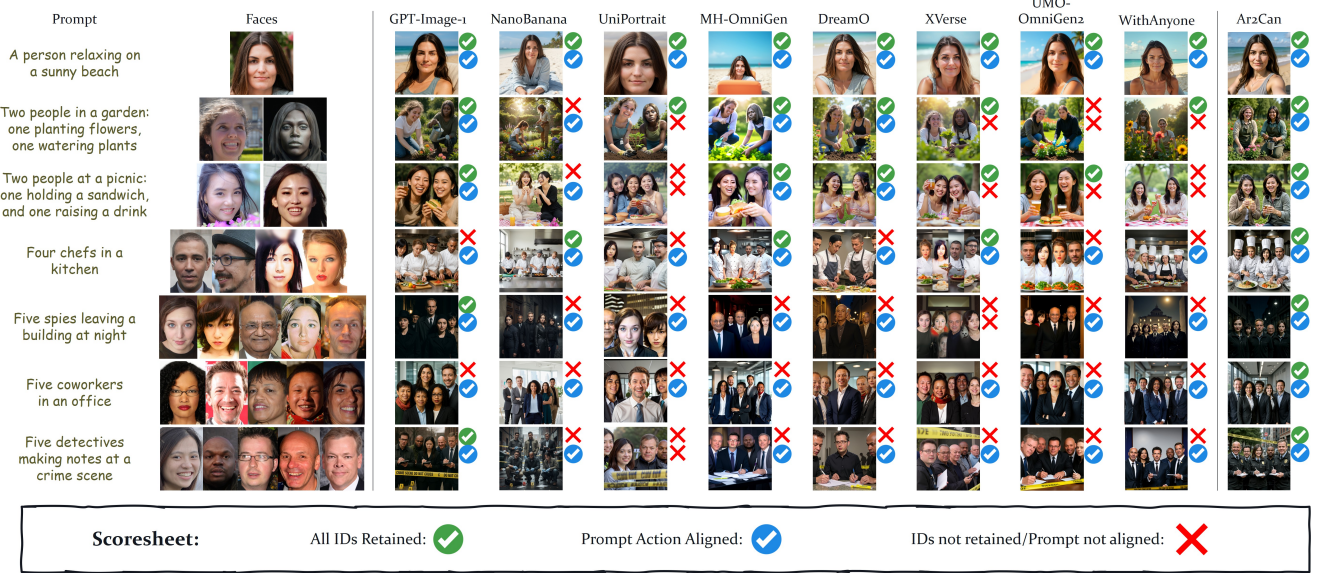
Prompt
Faces
GPT-Image-1
NanoBanana
UniPortrait
MH-OmniGen
DreamO
XVerse
UMO-OmniGen2
WithAnyone
Ar2Can

A person relaxing on a sunny beach

Two people in a garden: one planting flowers, one watering plants

Two people at a picnic: one holding a sandwich, and one raising a drink

Four chefs in a kitchen

Five spies leaving a building at night

Five coworkers in an office

Five detectives making notes at a crime scene

Scoresheet: All IDs Retained: Prompt Action Aligned: IDs not retained/Prompt not aligned: